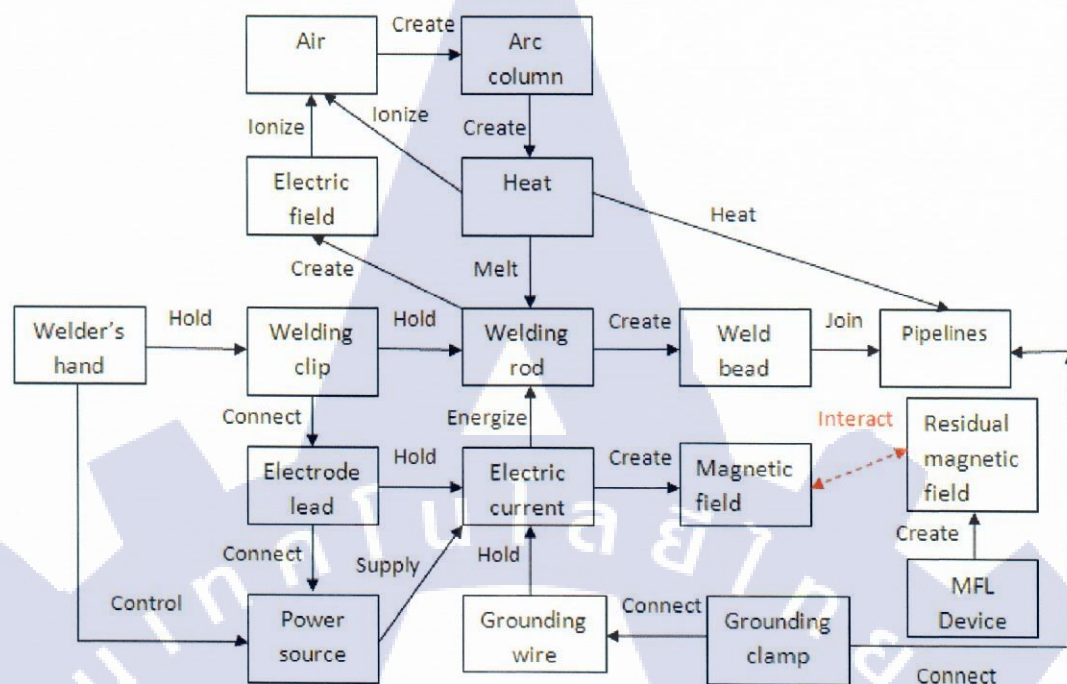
Air

Create

Arc column

Ionize

Ionize

Create

Electric field

Heat

Heat

Create

Melt

Welder's hand

Hold

Welding clip

Hold

Welding rod

Create

Weld bead

Join

Pipelines

Connect

Energize

Interact

Residual magnetic field

Electrode lead

Hold

Electric current

Create

Magnetic field

Create

Connect

Supply

Hold

MFL Device

Control

Power source

Grounding wire

Connect

Grounding clamp

Connect